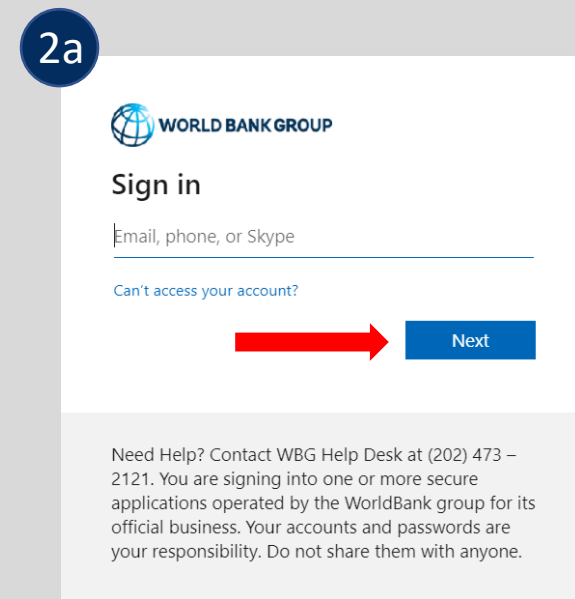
2a

WORLD BANK GROUP

Sign in

Email, phone, or Skype

Can't access your account?

Next

Need Help? Contact WBG Help Desk at (202) 473 – 2121. You are signing into one or more secure applications operated by the WorldBank group for its official business. Your accounts and passwords are your responsibility. Do not share them with anyone.